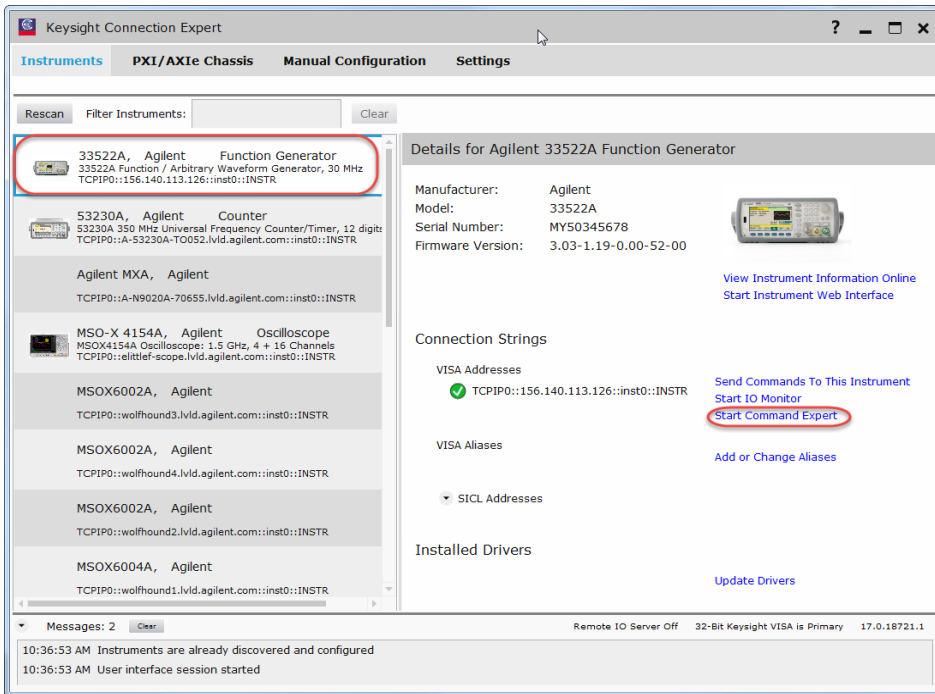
Keysight Connection Expert

? _ □ ×

Instruments PXI/AXIe Chassis Manual Configuration Settings

Rescan Filter Instruments: Clear

33522A, Agilent Function Generator
33522A Function / Arbitrary Waveform Generator, 30 MHz
TCPIP0::156.140.113.126::inst0::INSTR

53230A, Agilent Counter
53230A 350 MHz Universal Frequency Counter/Timer, 12 digits
TCPIP0::A-53230A-TO052.lvld.agilent.com::inst0::INSTR

Agilent MXA, Agilent
TCPIP0::A-N9020A-70655.lvld.agilent.com::inst0::INSTR

MSO-X 4154A, Agilent Oscilloscope
MSOX4154A Oscilloscope: 1.5 GHz, 4 + 16 Channels
TCPIP0::elittlef-scope.lvld.agilent.com::inst0::INSTR

MSOX6002A, Agilent
TCPIP0::wolfhound3.lvld.agilent.com::inst0::INSTR

MSOX6002A, Agilent
TCPIP0::wolfhound4.lvld.agilent.com::inst0::INSTR

MSOX6002A, Agilent
TCPIP0::wolfhound2.lvld.agilent.com::inst0::INSTR

MSOX6004A, Agilent
TCPIP0::wolfhound1.lvld.agilent.com::inst0::INSTR

Details for Agilent 33522A Function Generator

Manufacturer: Agilent
Model: 33522A
Serial Number: MY50345678
Firmware Version: 3.03-1.19-0.00-52-00

View Instrument Information Online
Start Instrument Web Interface

Connection Strings

VISA Addresses
TCPIP0::156.140.113.126::inst0::INSTR

Send Commands To This Instrument
Start IO Monitor
Start Command Expert

VISA Aliases

Add or Change Aliases

SICL Addresses

Installed Drivers

Update Drivers

Messages: 2 Clear Remote IO Server Off 32-Bit Keysight VISA is Primary 17.0.18721.1

10:36:53 AM Instruments are already discovered and configured
10:36:53 AM User interface session started